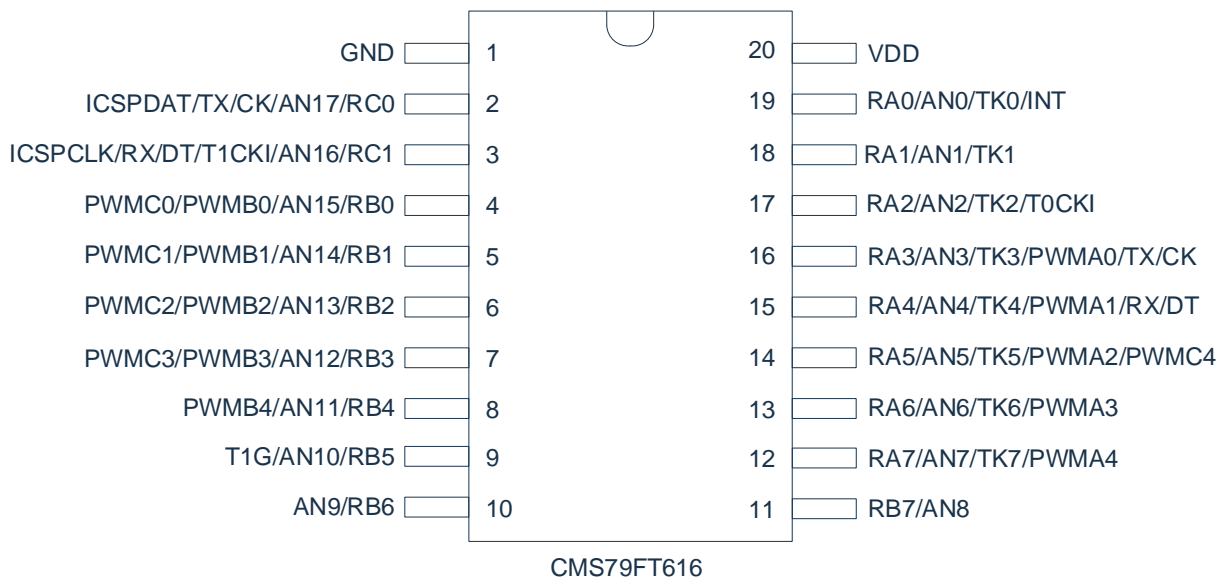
GND 1
ICSPDAT/TX/CK/AN17/RC0 2
ICSPCLK/RX/DT/T1CKI/AN16/RC1 3
PWMC0/PWMB0/AN15/RB0 4
PWMC1/PWMB1/AN14/RB1 5
PWMC2/PWMB2/AN13/RB2 6
PWMC3/PWMB3/AN12/RB3 7
PWMB4/AN11/RB4 8
T1G/AN10/RB5 9
AN9/RB6 10

20 VDD
19 RA0/AN0/TK0/INT
18 RA1/AN1/TK1
17 RA2/AN2/TK2/T0CKI
16 RA3/AN3/TK3/PWMA0/TX/CK
15 RA4/AN4/TK4/PWMA1/RX/DT
14 RA5/AN5/TK5/PWMA2/PWMC4
13 RA6/AN6/TK6/PWMA3
12 RA7/AN7/TK7/PWMA4
11 RB7/AN8

CMS79FT616